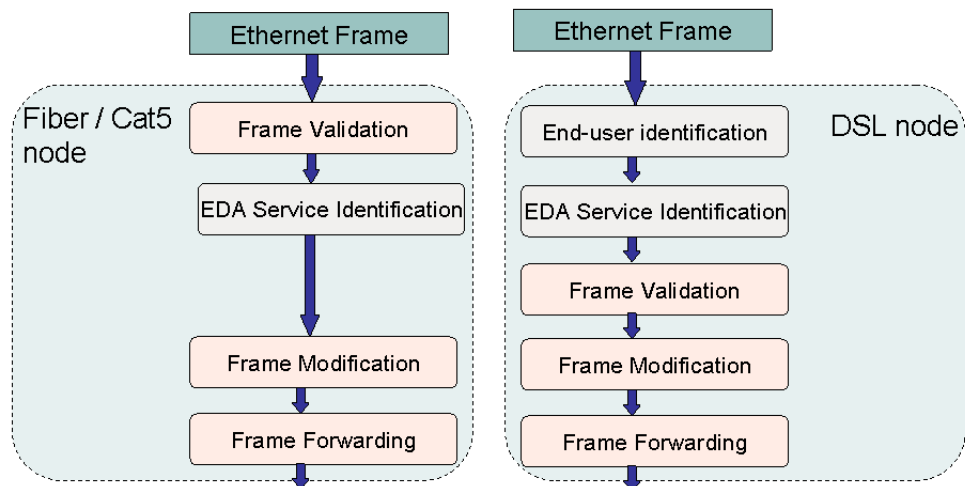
Ethernet Frame

Fiber / Cat5 node

Frame Validation

EDA Service Identification

Frame Modification

Frame Forwarding

Ethernet Frame

DSL node

End-user identification

EDA Service Identification

Frame Validation

Frame Modification

Frame Forwarding